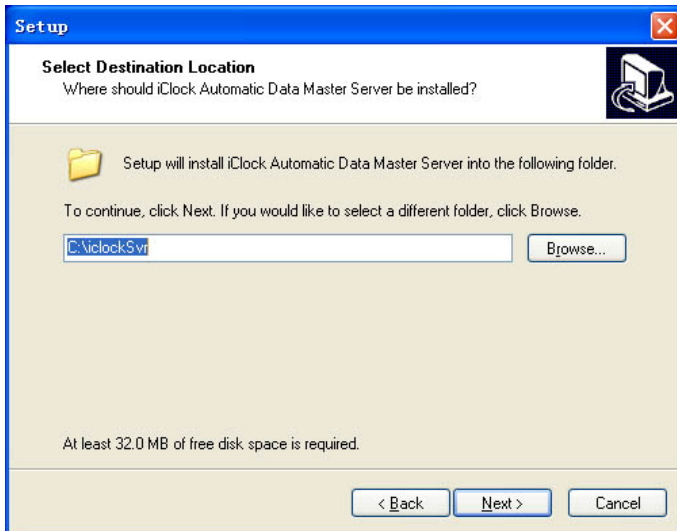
Setup

Select Destination Location
Where should iClock Automatic Data Master Server be installed?

Setup will install iClock Automatic Data Master Server into the following folder.

To continue, click Next. If you would like to select a different folder, click Browse.

C:\iclockSvr

Browse...

At least 32.0 MB of free disk space is required.

< Back

Next >

Cancel